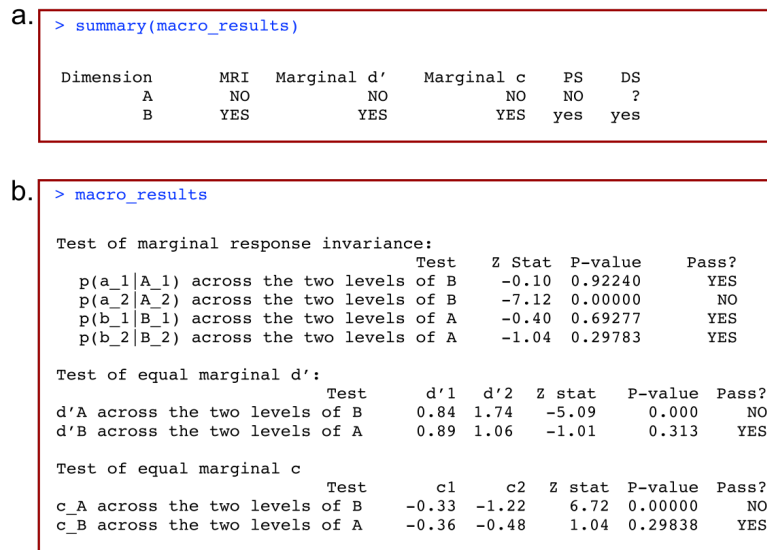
a.

> summary(macro_results)

| Dimension | MRI | Marginal d' | Marginal c | PS | DS |
|---|---|---|---|---|---|
| A | NO | NO | NO | NO | ? |
| B | YES | YES | YES | yes | yes |

b.

> macro_results

Test of marginal response invariance:

| Test | Z Stat | P-value | Pass? |
|---|---|---|---|
| p(a_1\|A_1) across the two levels of B | -0.10 | 0.92240 | YES |
| p(a_2\|A_2) across the two levels of B | -7.12 | 0.00000 | NO |
| p(b_1\|B_1) across the two levels of A | -0.40 | 0.69277 | YES |
| p(b_2\|B_2) across the two levels of A | -1.04 | 0.29783 | YES |

Test of equal marginal d':

| Test | d'1 | d'2 | Z stat | P-value | Pass? |
|---|---|---|---|---|---|
| d'A across the two levels of B | 0.84 | 1.74 | -5.09 | 0.000 | NO |
| d'B across the two levels of A | 0.89 | 1.06 | -1.01 | 0.313 | YES |

Test of equal marginal c

| Test | c1 | c2 | Z stat | P-value | Pass? |
|---|---|---|---|---|---|
| c_A across the two levels of B | -0.33 | -1.22 | 6.72 | 0.00000 | NO |
| c_B across the two levels of A | -0.36 | -0.48 | 1.04 | 0.29838 | YES |